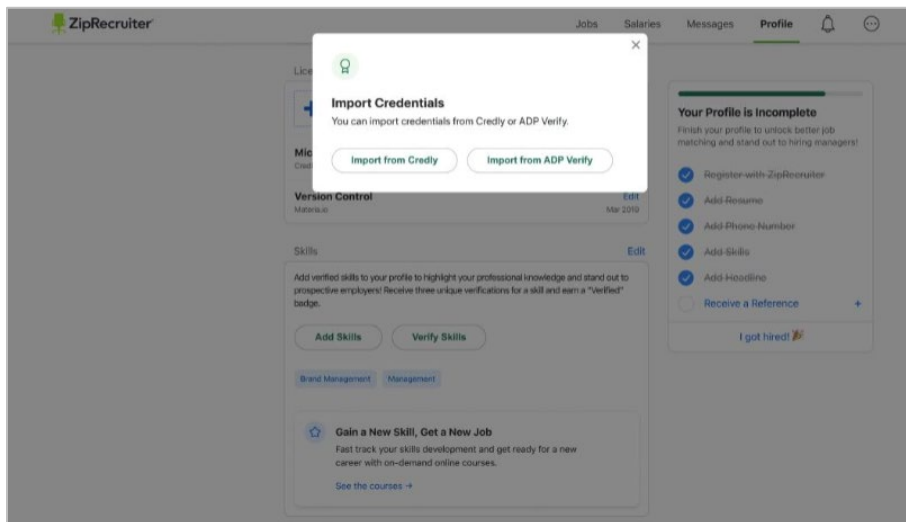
ZipRecruiter

Jobs Salaries Messages Profile

Lice

Mic
Cred

×

Import Credentials
You can import credentials from Credly or ADP Verify.

Import from Credly Import from ADP Verify

Version Control
Materia.io
Edit
Mar 2019

Skills
Edit

Add verified skills to your profile to highlight your professional knowledge and stand out to prospective employers! Receive three unique verifications for a skill and earn a "Verified" badge.

Add Skills Verify Skills

Brand Management Management

Gain a New Skill, Get a New Job
Fast track your skills development and get ready for a new career with on-demand online courses.

See the courses →

Your Profile is Incomplete
Finish your profile to unlock better job matching and stand out to hiring managers!

Register with ZipRecruiter
Add Resume
Add Phone Number
Add Skills
Add Headline
Receive a Reference +

I got hired! 🎉